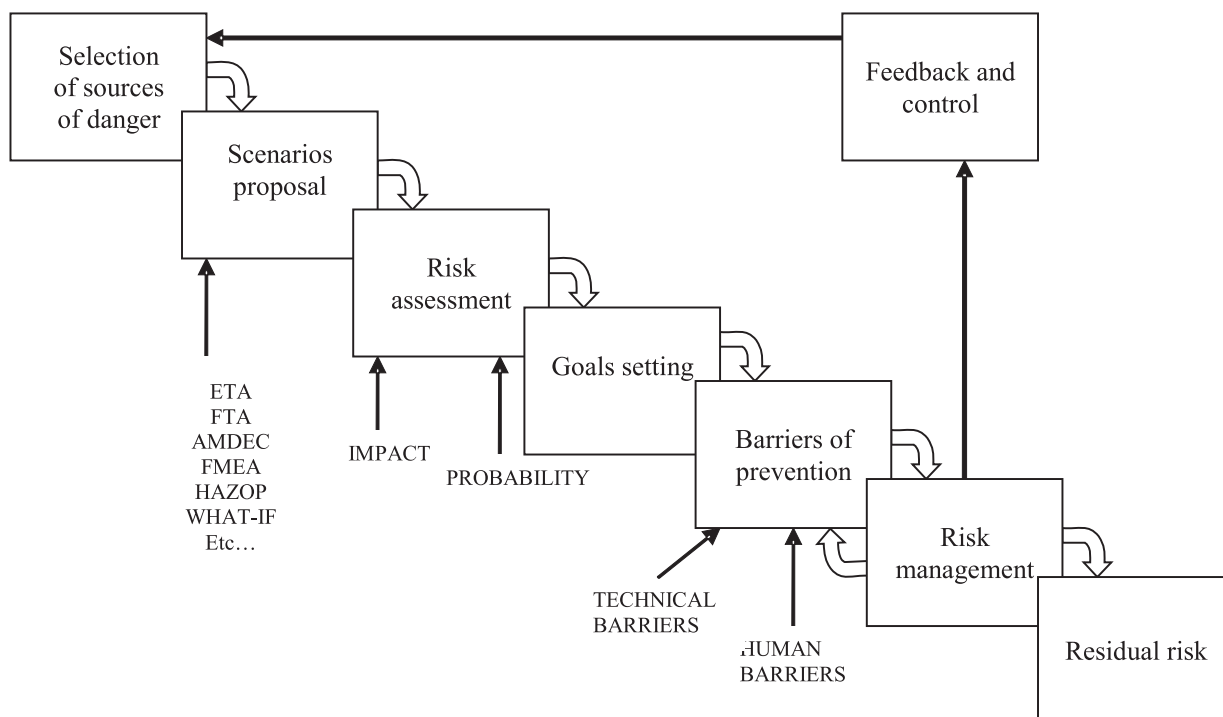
Selection of sources of danger

Feedback and control

Scenarios proposal

Risk assessment

Goals setting

Barriers of prevention

Risk management

Residual risk

ETA
FTA
AMDEC
FMEA
HAZOP
WHAT-IF
Etc…

IMPACT

PROBABILITY

TECHNICAL BARRIERS

HUMAN BARRIERS